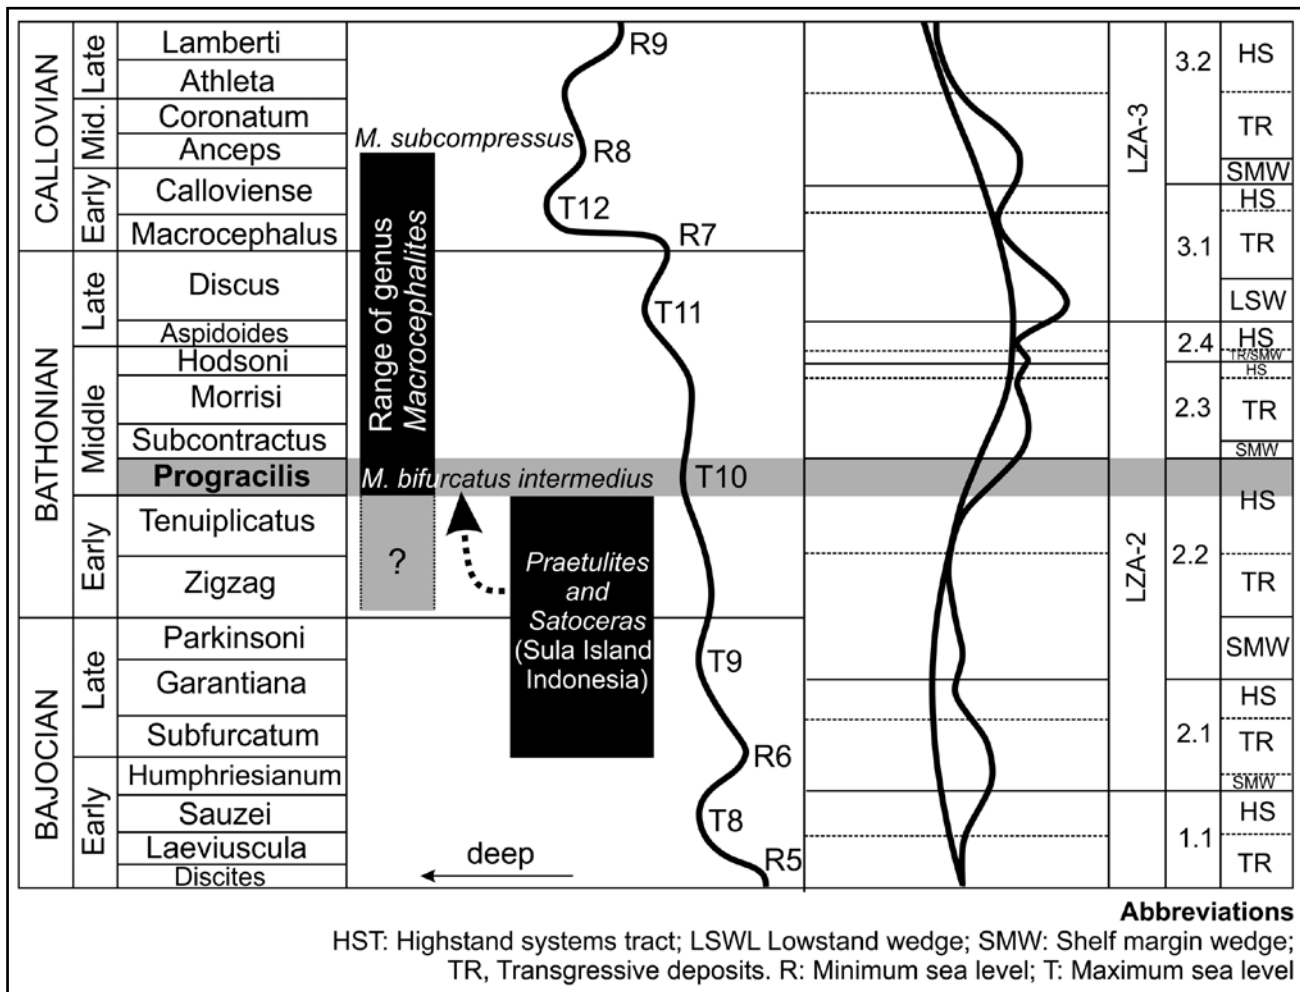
| | | |
|---|---|---|
| CALLOVIAN | Late | Lamberti |
| | | Athleta |
| | Mid. | Coronatum |
| | | Anceps |
| | Early | Calloviense |
| | | Macrocephalus |
| BATHONIAN | Late | Discus |
| | | Aspidoides |
| | Middle | Hodsoni |
| | | Morrisi |
| | | Subcontractus |
| | | **Progracilis** |
| | Early | Tenuiplicatus |
| | | Zigzag |
| BAJOCIAN | Late | Parkinsoni |
| | | Garantiana |
| | | Subfurcatum |
| | Early | Humphriesianum |
| | | Sauzei |
| | | Laeviuscula |
| | | Discites |

M. subcompressus

Range of genus Macrocephalites

M. bifurcatus intermedius

?

Praetulites and Satoceras (Sula Island Indonesia)

R9 R8 T12 R7 T11 T10 T9 R6 T8 R5

deep

LZA-3
LZA-2

3.2 HS TR SMW
3.1 HS TR LSW
2.4 HS TR/SMW HS
2.3 TR SMW
2.2 HS TR
SMW
2.1 HS TR SMW
1.1 HS TR

**Abbreviations**
HST: Highstand systems tract; LSWL Lowstand wedge; SMW: Shelf margin wedge; TR, Transgressive deposits. R: Minimum sea level; T: Maximum sea level